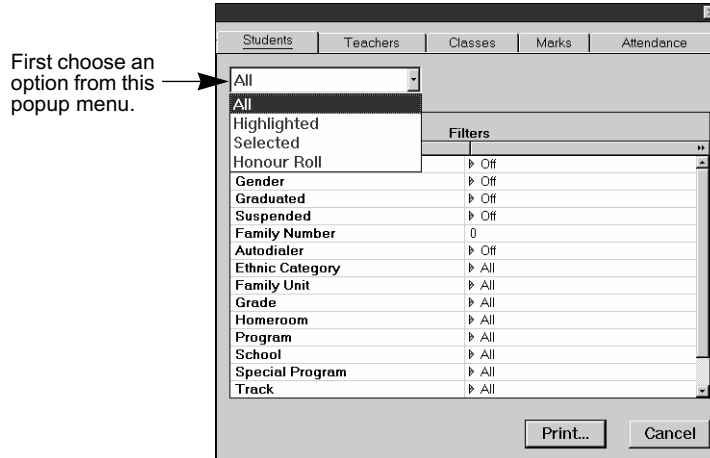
First choose an option from this popup menu.

| Students | Teachers | Classes | Marks | Attendance |
|---|---|---|---|---|

All

All
Highlighted
Selected
Honour Roll

Filters

| | |
|---|---|
| | ▸ Off |
| Gender | ▸ Off |
| Graduated | ▸ Off |
| Suspended | ▸ Off |
| Family Number | 0 |
| Autodialer | ▸ Off |
| Ethnic Category | ▸ All |
| Family Unit | ▸ All |
| Grade | ▸ All |
| Homeroom | ▸ All |
| Program | ▸ All |
| School | ▸ All |
| Special Program | ▸ All |
| Track | ▸ All |

Print...

Cancel